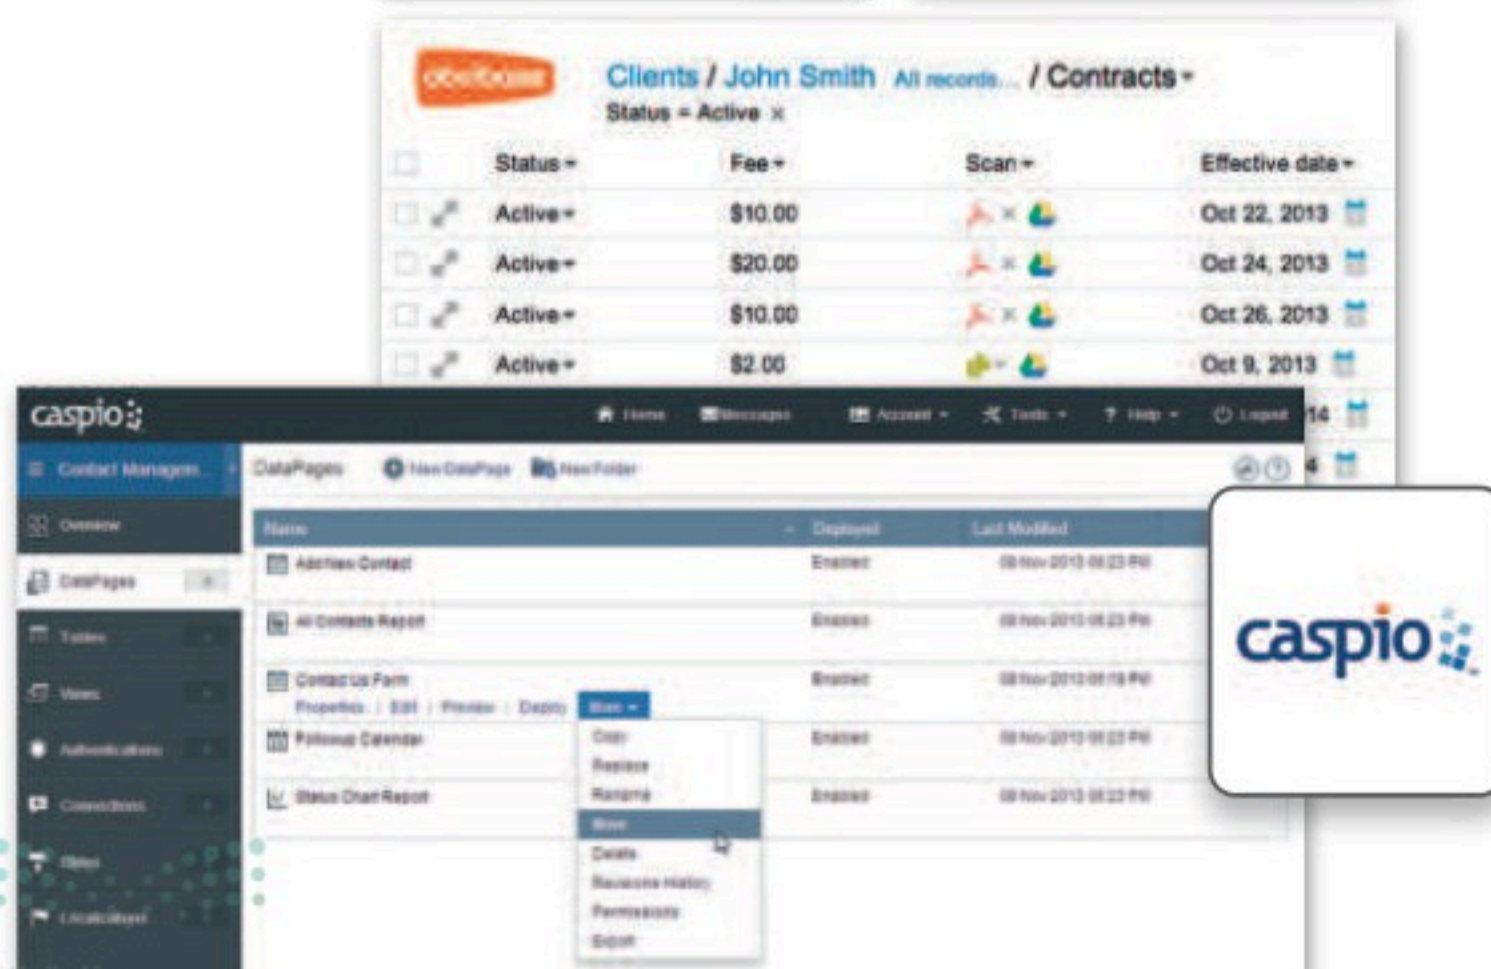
obeebase

Clients / John Smith All records... / Contracts ▾
Status = Active ×

| | Status ▾ | Fee ▾ | Scan ▾ | Effective date ▾ |
|---|---|---|---|---|
| | Active ▾ | \$10.00 | | Oct 22, 2013 |
| | Active ▾ | \$20.00 | | Oct 24, 2013 |
| | Active ▾ | \$10.00 | | Oct 26, 2013 |
| | Active ▾ | \$2.00 | | Oct 9, 2013 |
| | | | | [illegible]14 |
| | | | | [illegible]4 |

caspio

Home Messages Account ▾ Tools ▾ Help ▾ Logout

Contact Managem...
Overview
DataPages
Tables
Views
Authentications
Connections
Styles
Localizations

DataPages New DataPage New Folder

| Name | Deployed | Last Modified |
|---|---|---|
| Add New Contact | Enabled | 08 Nov 2013 08:23 PM |
| All Contacts Report | Enabled | 08 Nov 2013 08:23 PM |
| Contact Us Form | Enabled | 08 Nov 2013 08:19 PM |
| Followup Calendar | Enabled | 08 Nov 2013 08:23 PM |
| Status Chart Report | Enabled | 08 Nov 2013 08:23 PM |

Properties | Edit | Preview | Deploy More ▾

Copy
Replace
Rename
Move
Delete
Revisions History
Permissions
Export

caspio